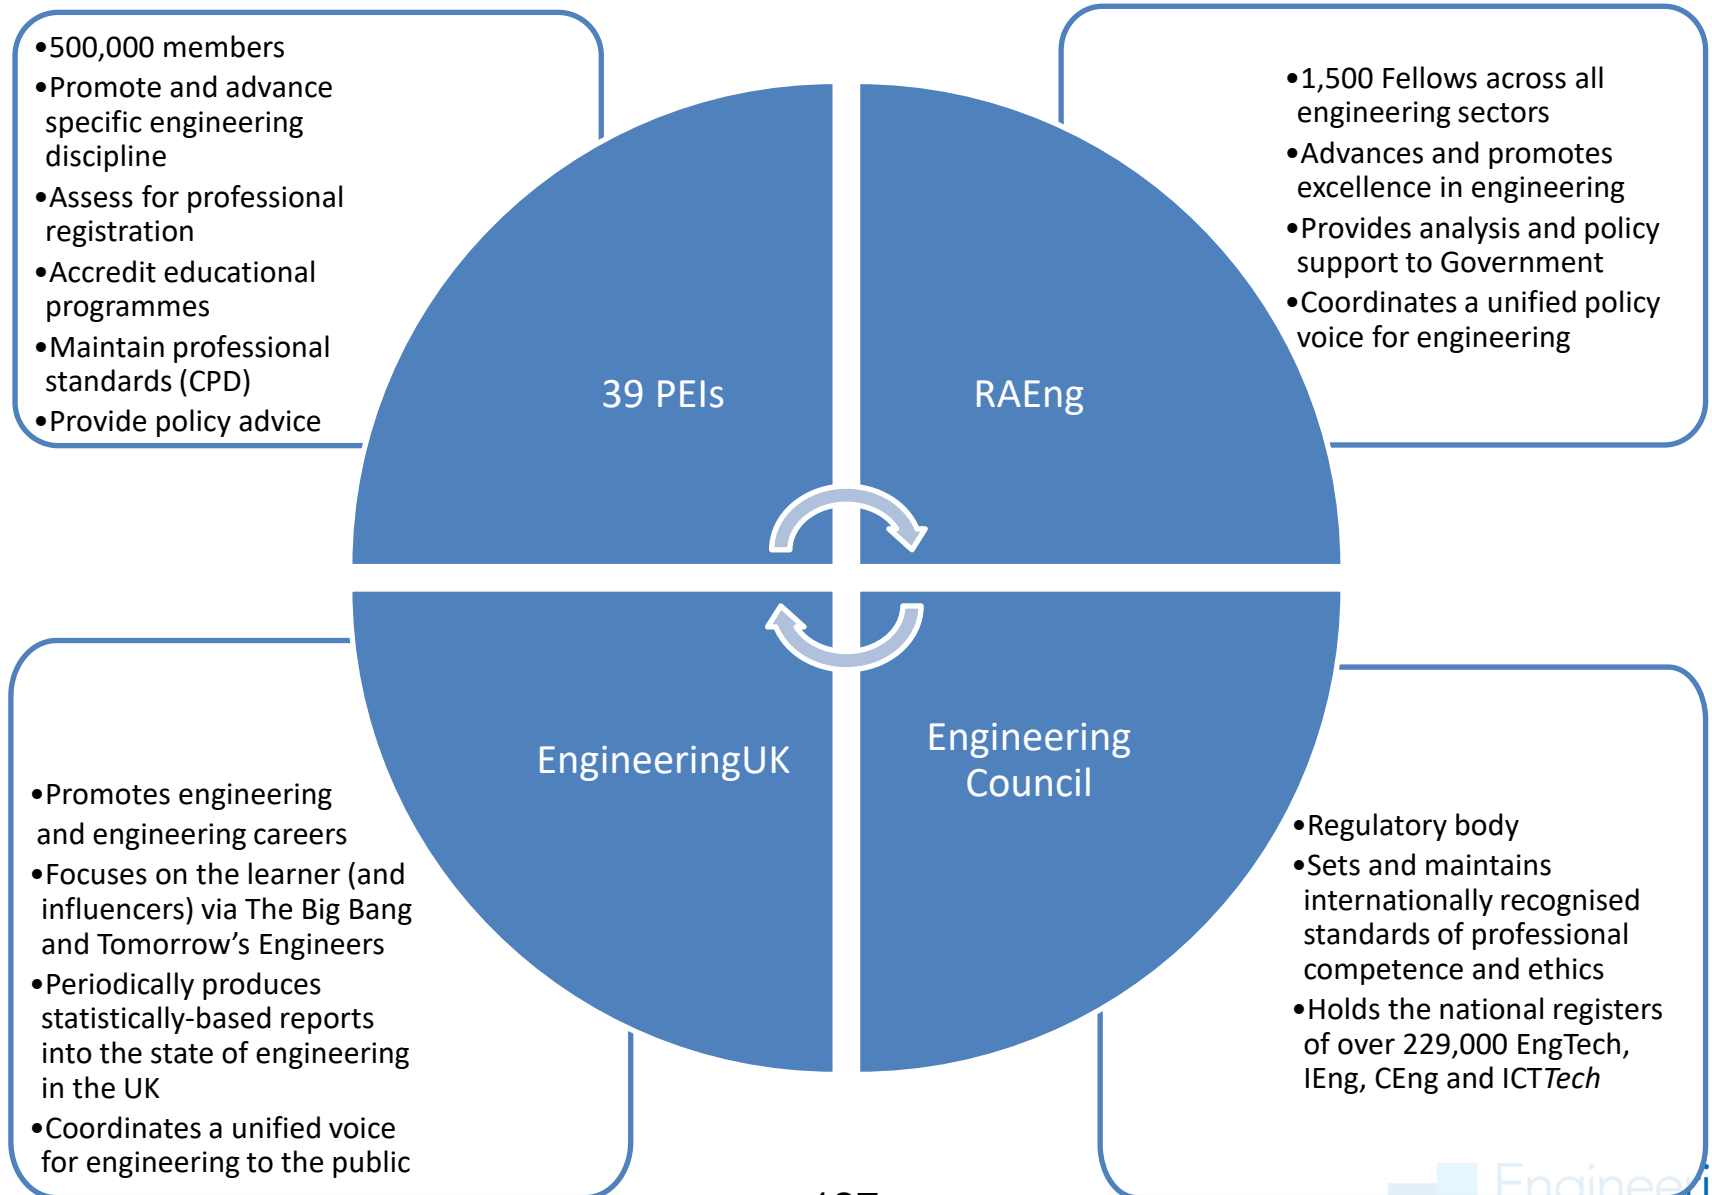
•500,000 members
•Promote and advance specific engineering discipline
•Assess for professional registration
•Accredit educational programmes
•Maintain professional standards (CPD)
•Provide policy advice

•1,500 Fellows across all engineering sectors
•Advances and promotes excellence in engineering
•Provides analysis and policy support to Government
•Coordinates a unified policy voice for engineering

39 PEIs

RAEng

EngineeringUK

Engineering Council

•Promotes engineering and engineering careers
•Focuses on the learner (and influencers) via The Big Bang and Tomorrow's Engineers
•Periodically produces statistically-based reports into the state of engineering in the UK
•Coordinates a unified voice for engineering to the public

•Regulatory body
•Sets and maintains internationally recognised standards of professional competence and ethics
•Holds the national registers of over 229,000 EngTech, IEng, CEng and ICT*Tech*

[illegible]

Engineeri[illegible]